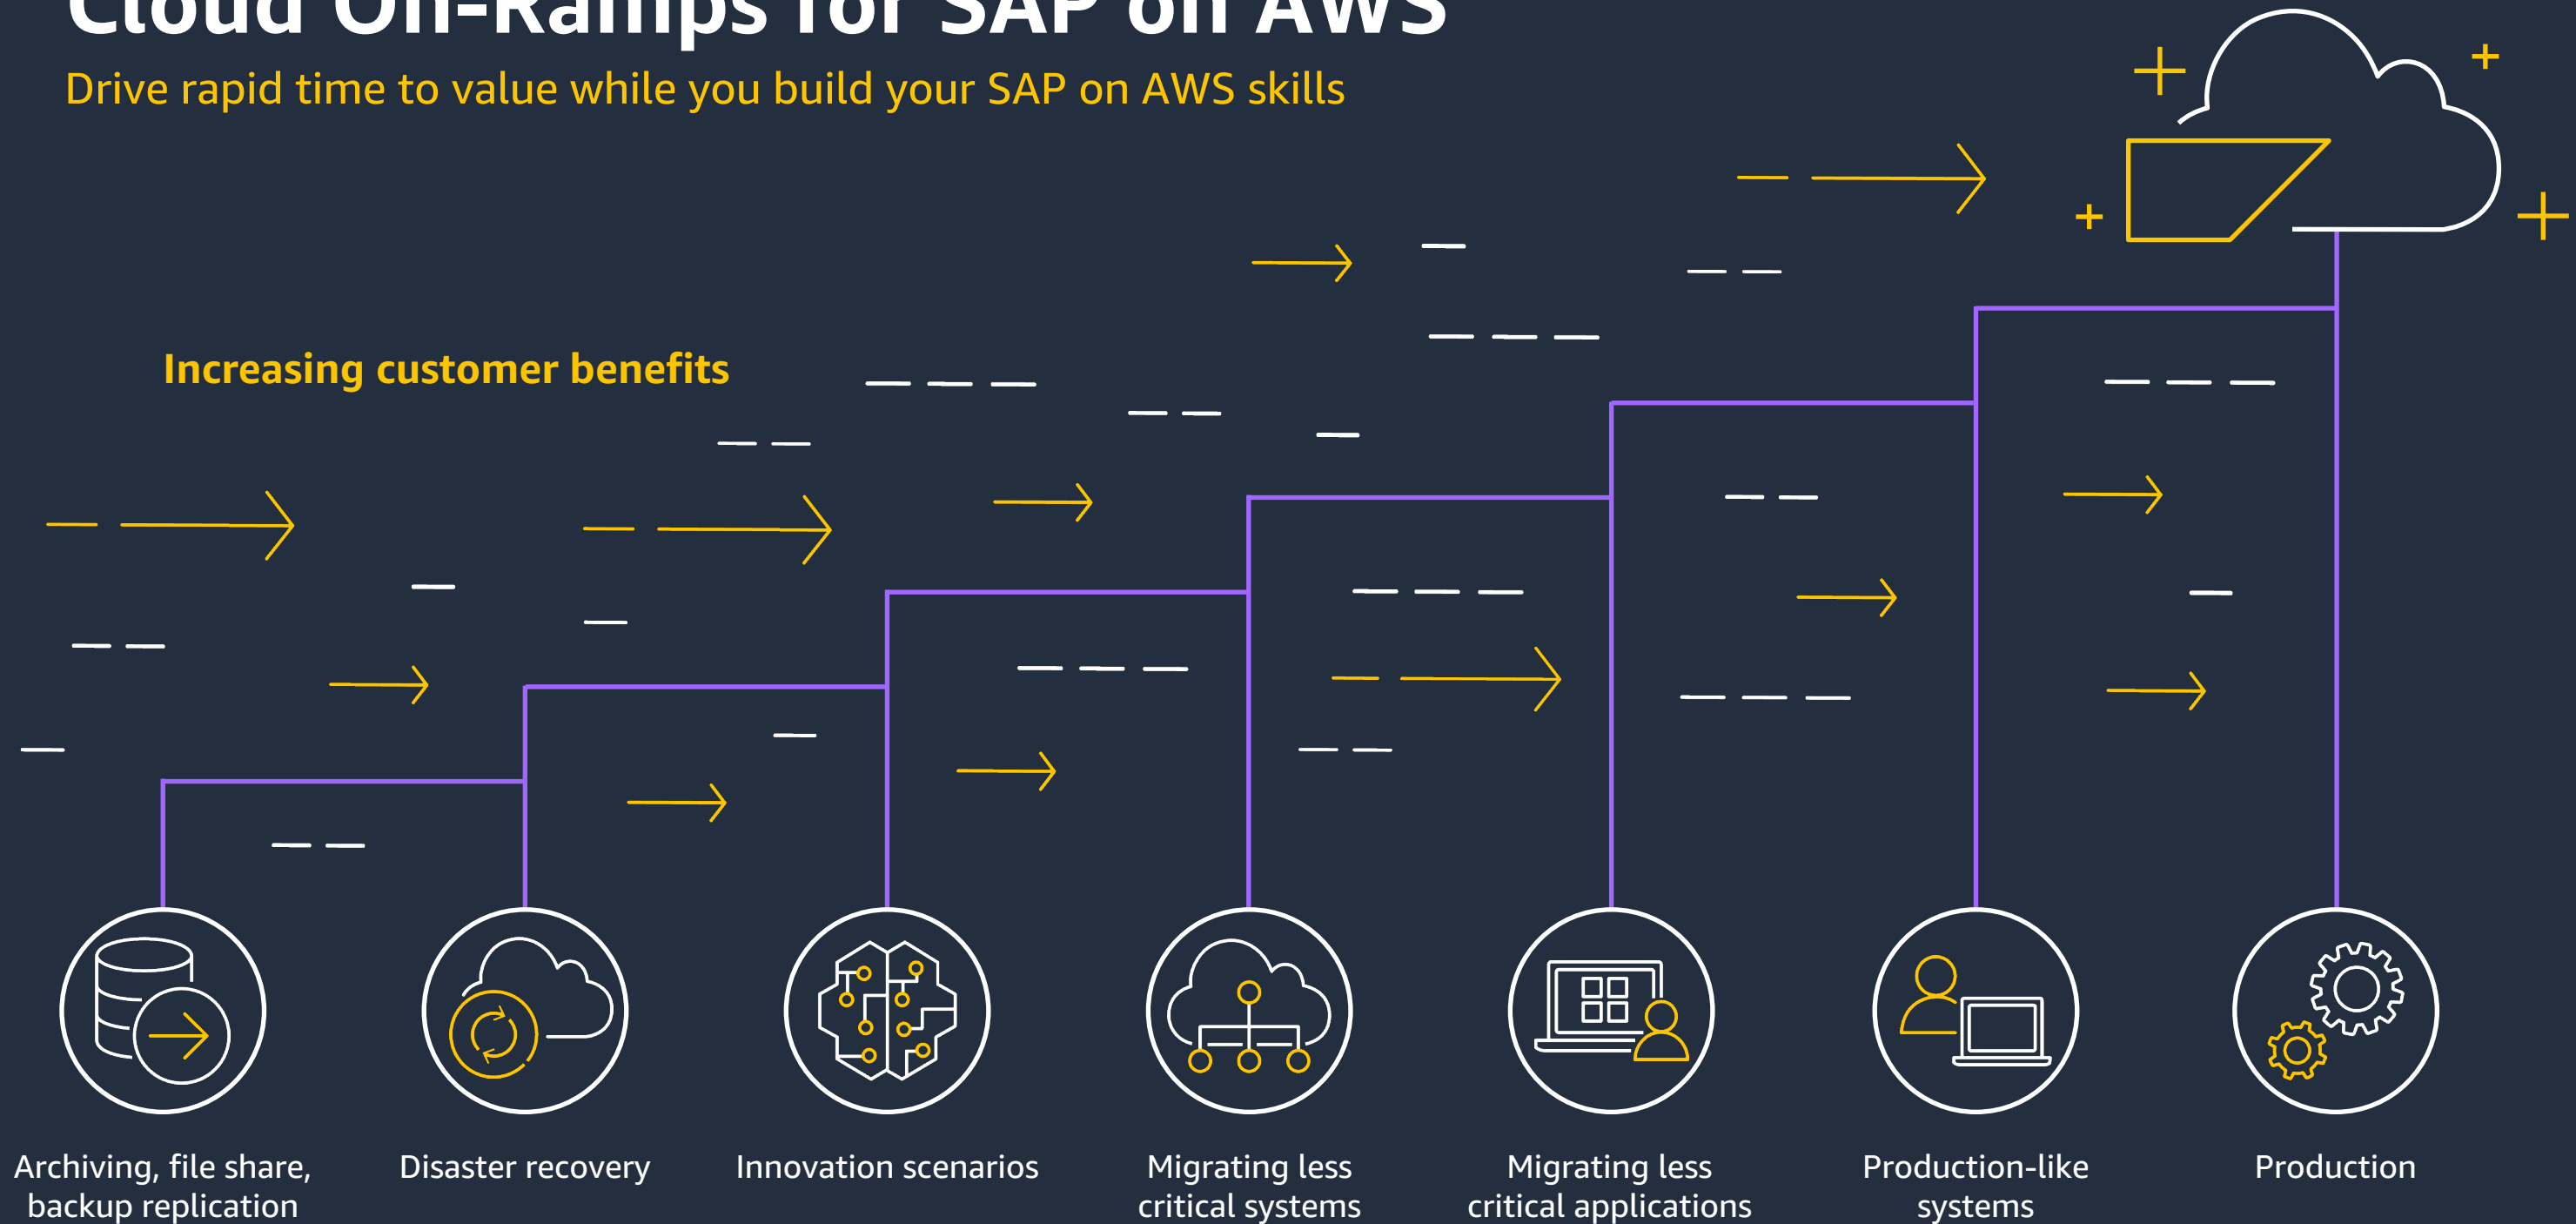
Cloud On-Ramps for SAP on AWS

Drive rapid time to value while you build your SAP on AWS skills

Increasing customer benefits

Archiving, file share, backup replication

Disaster recovery

Innovation scenarios

Migrating less critical systems

Migrating less critical applications

Production-like systems

Production